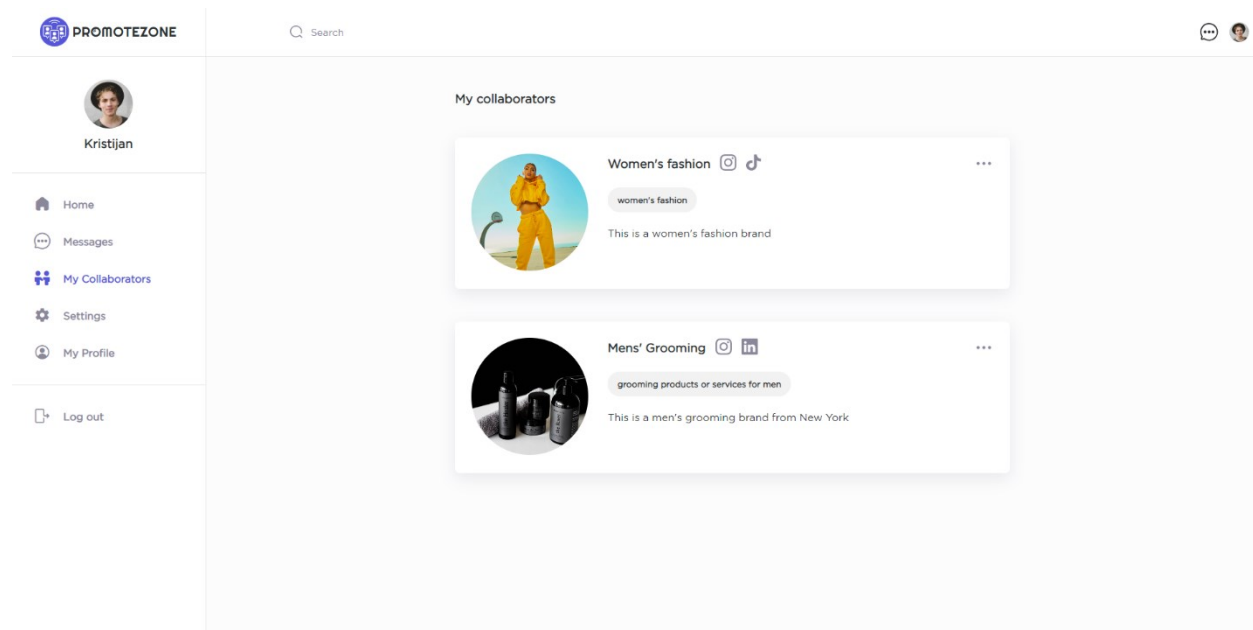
PROMOTEZONE

Search

Kristijan

Home
Messages
My Collaborators
Settings
My Profile

Log out

My collaborators

Women's fashion

women's fashion

This is a women's fashion brand

Mens' Grooming

grooming products or services for men

This is a men's grooming brand from New York